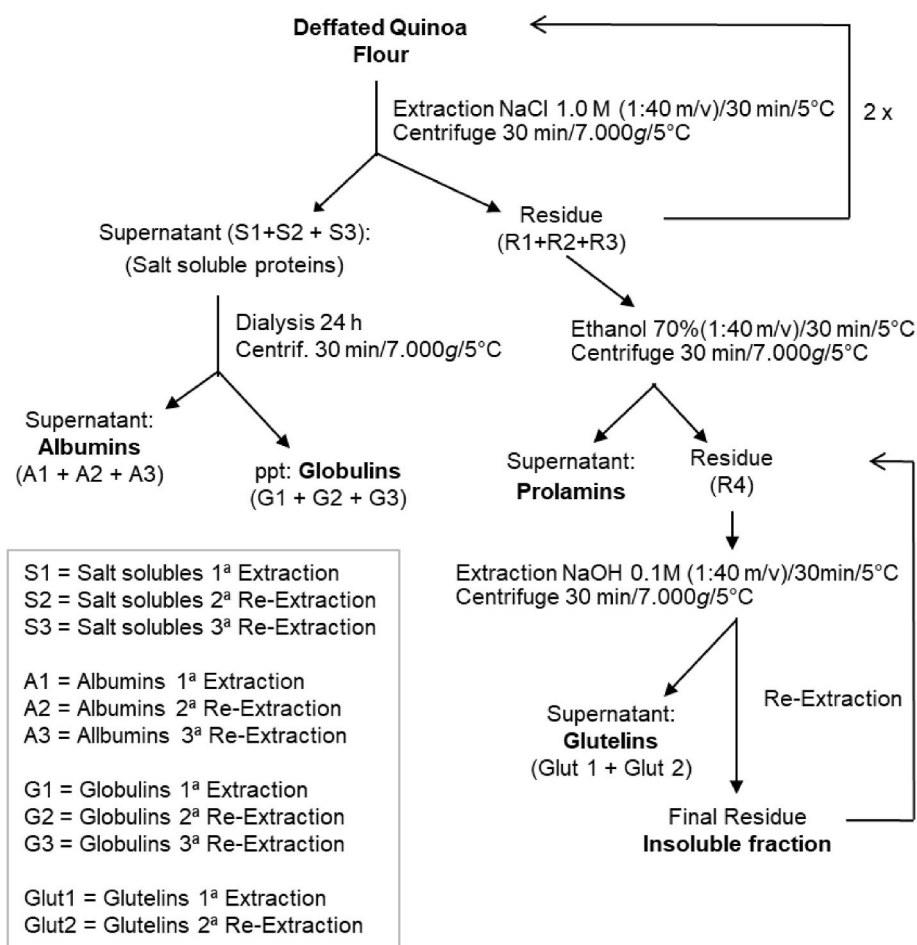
**Deffated Quinoa Flour**

Extraction NaCl 1.0 M (1:40 m/v)/30 min/5°C
Centrifuge 30 min/7.000*g*/5°C

2 x

Supernatant (S1+S2 + S3):
(Salt soluble proteins)

Residue
(R1+R2+R3)

Dialysis 24 h
Centrif. 30 min/7.000*g*/5°C

Ethanol 70%(1:40 m/v)/30 min/5°C
Centrifuge 30 min/7.000*g*/5°C

Supernatant:
**Albumins**
(A1 + A2 + A3)

ppt: **Globulins**
(G1 + G2 + G3)

Supernatant:
**Prolamins**

Residue
(R4)

S1 = Salt solubles 1ª Extraction
S2 = Salt solubles 2ª Re-Extraction
S3 = Salt solubles 3ª Re-Extraction

A1 = Albumins 1ª Extraction
A2 = Albumins 2ª Re-Extraction
A3 = Allbumins 3ª Re-Extraction

G1 = Globulins 1ª Extraction
G2 = Globulins 2ª Re-Extraction
G3 = Globulins 3ª Re-Extraction

Glut1 = Glutelins 1ª Extraction
Glut2 = Glutelins 2ª Re-Extraction

Extraction NaOH 0.1M (1:40 m/v)/30min/5°C
Centrifuge 30 min/7.000*g*/5°C

Re-Extraction

Supernatant:
**Glutelins**
(Glut 1 + Glut 2)

Final Residue
**Insoluble fraction**